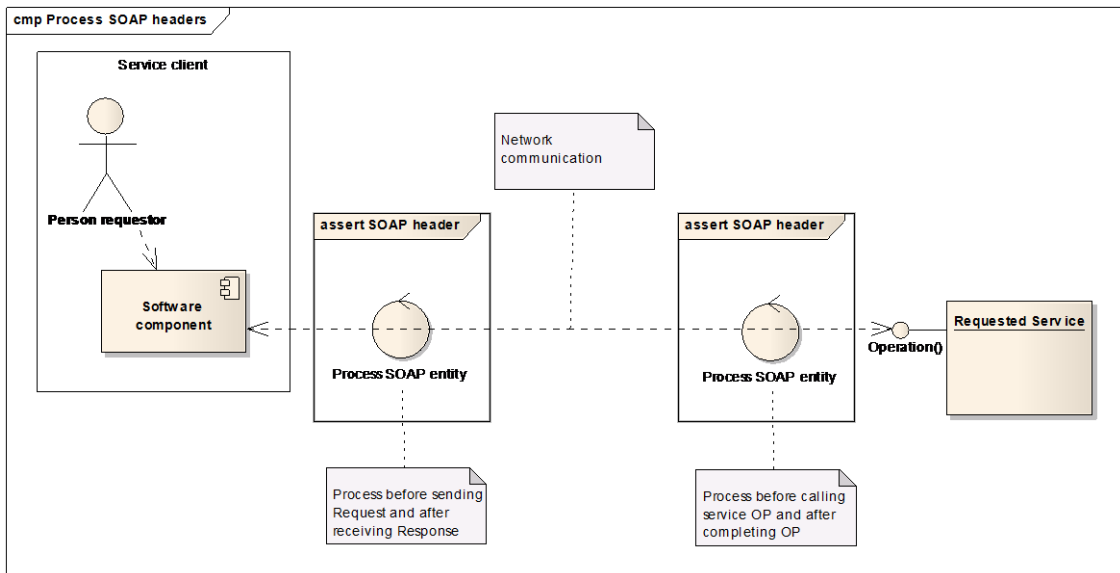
cmp Process SOAP headers

Service client

Person requestor

Software component

Network communication

assert SOAP header

Process SOAP entity

assert SOAP header

Process SOAP entity

Operation()

Requested Service

Process before sending Request and after receiving Response

Process before calling service OP and after completing OP